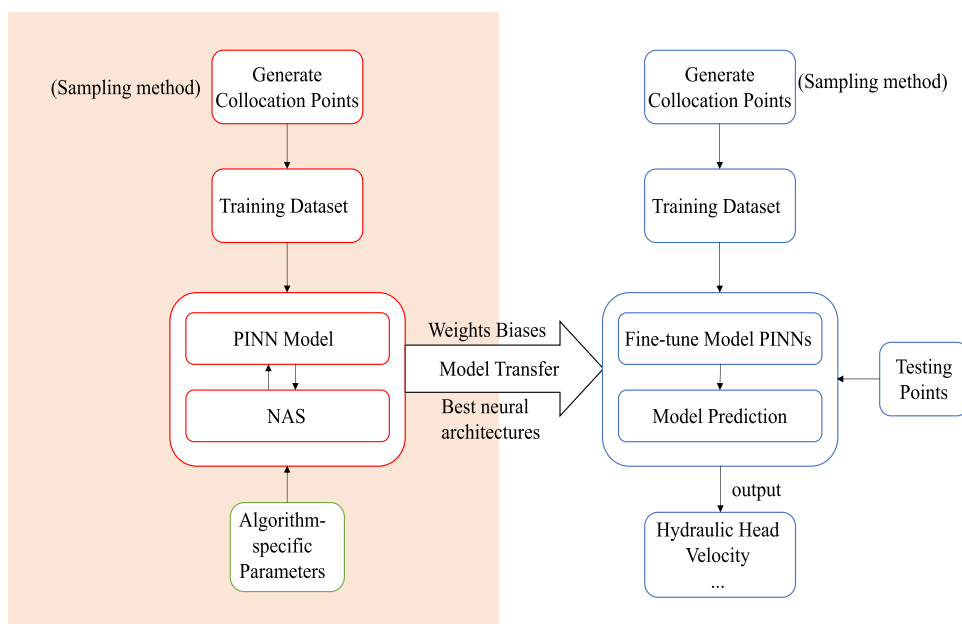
(Sampling method)

Generate Collocation Points

Training Dataset

PINN Model

NAS

Algorithm-specific Parameters

Weights Biases

Model Transfer

Best neural architectures

Generate Collocation Points

(Sampling method)

Training Dataset

Fine-tune Model PINNs

Model Prediction

Testing Points

output

Hydraulic Head
Velocity
...